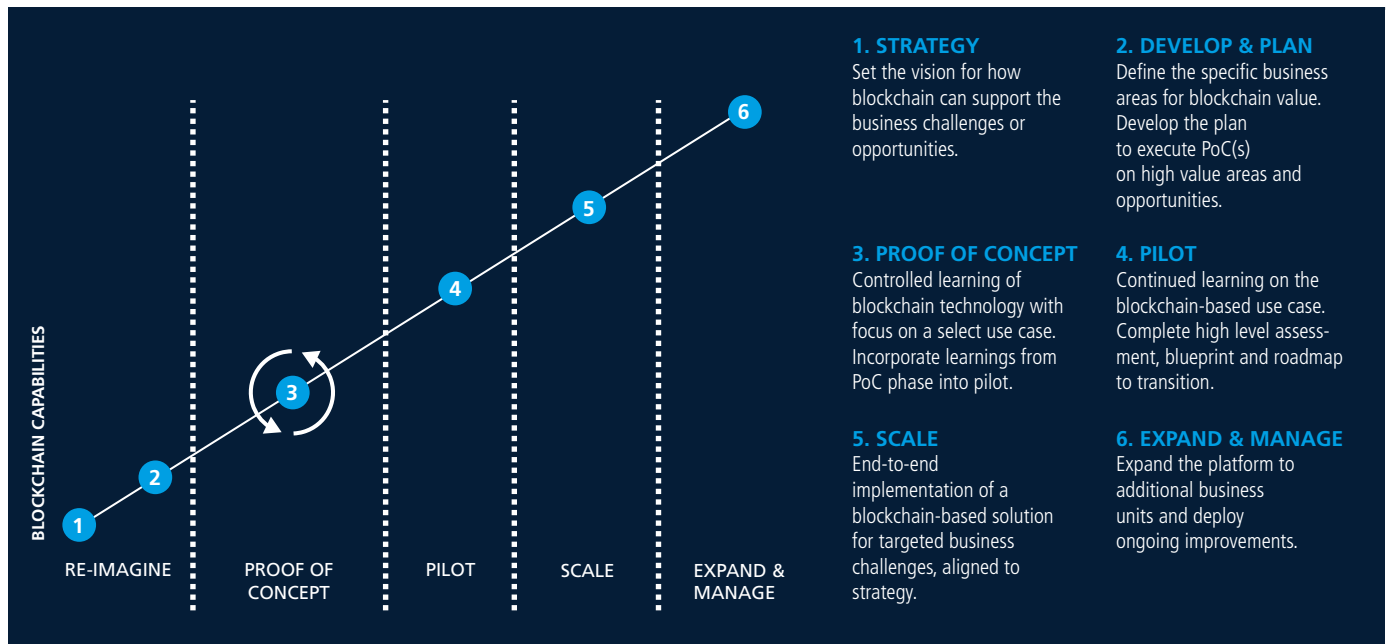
BLOCKCHAIN CAPABILITIES

6

5

4

3

2

1

RE-IMAGINE

PROOF OF CONCEPT

PILOT

SCALE

EXPAND & MANAGE

1. STRATEGY
Set the vision for how blockchain can support the business challenges or opportunities.

2. DEVELOP & PLAN
Define the specific business areas for blockchain value. Develop the plan to execute PoC(s) on high value areas and opportunities.

3. PROOF OF CONCEPT
Controlled learning of blockchain technology with focus on a select use case. Incorporate learnings from PoC phase into pilot.

4. PILOT
Continued learning on the blockchain-based use case. Complete high level assessment, blueprint and roadmap to transition.

5. SCALE
End-to-end implementation of a blockchain-based solution for targeted business challenges, aligned to strategy.

6. EXPAND & MANAGE
Expand the platform to additional business units and deploy ongoing improvements.